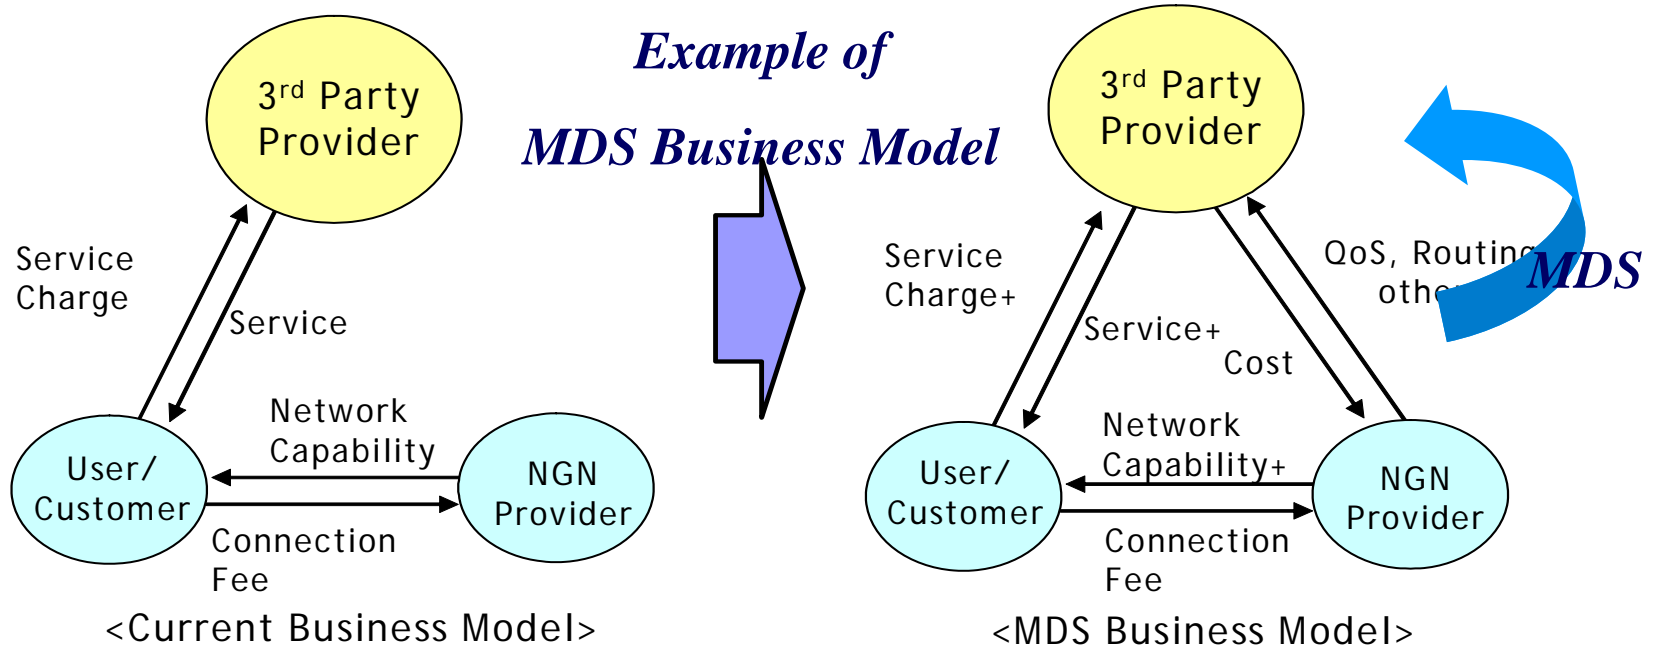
Example of
MDS Business Model

3$^{rd}$ Party Provider

Service Charge

Service

Network Capability

User/ Customer

NGN Provider

Connection Fee

<Current Business Model>

3$^{rd}$ Party Provider

Service Charge+

Service+

QoS, Routing
othe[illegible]

MDS

Cost

Network Capability+

User/ Customer

NGN Provider

Connection Fee

<MDS Business Model>